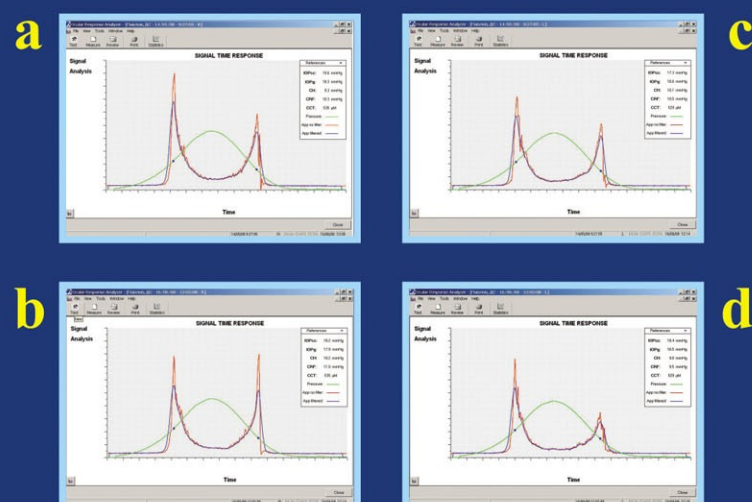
a

Ocular Response Analyzer

File View Tools Window Help

Signal Analysis

SIGNAL TIME RESPONSE

References

IOPcc: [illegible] mmHg

IOPg: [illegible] mmHg

CH: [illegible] mmHg

CRF: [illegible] mmHg

CCT: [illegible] µm

Pressure

Applanation Signal

Applanation Filtered

Time

Close

c

Ocular Response Analyzer

File View Tools Window Help

Signal Analysis

SIGNAL TIME RESPONSE

References

IOPcc: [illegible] mmHg

IOPg: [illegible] mmHg

CH: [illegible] mmHg

CRF: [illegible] mmHg

CCT: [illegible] µm

Pressure

Applanation Signal

Applanation Filtered

Time

Close

b

Ocular Response Analyzer

File View Tools Window Help

Signal Analysis

SIGNAL TIME RESPONSE

References

IOPcc: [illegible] mmHg

IOPg: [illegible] mmHg

CH: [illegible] mmHg

CRF: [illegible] mmHg

CCT: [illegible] µm

Pressure

Applanation Signal

Applanation Filtered

Time

Close

d

Ocular Response Analyzer

File View Tools Window Help

Signal Analysis

SIGNAL TIME RESPONSE

References

IOPcc: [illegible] mmHg

IOPg: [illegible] mmHg

CH: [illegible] mmHg

CRF: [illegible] mmHg

CCT: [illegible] µm

Pressure

Applanation Signal

Applanation Filtered

Time

Close